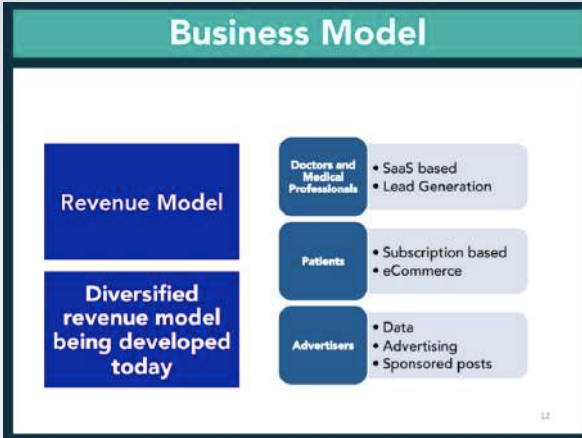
Business Model

Revenue Model

Diversified revenue model being developed today

Doctors and Medical Professionals

• SaaS based
• Lead Generation

Patients

• Subscription based
• eCommerce

Advertisers

• Data
• Advertising
• Sponsored posts

12